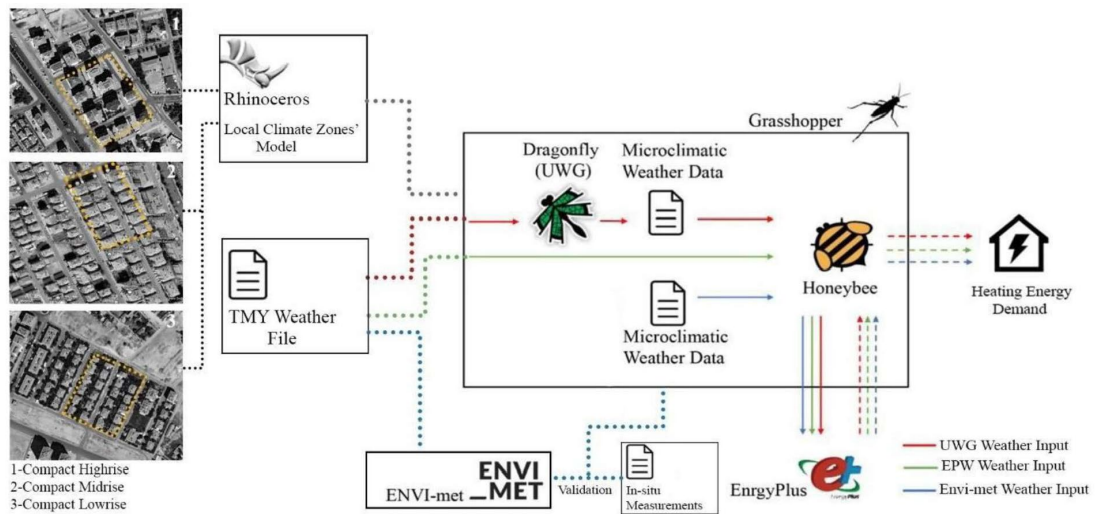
1

2

3

1-Compact Highrise
2-Compact Midrise
3-Compact Lowrise

Rhinoceros
Local Climate Zones' Model

Grasshopper

Dragonfly (UWG)

Microclimatic Weather Data

Honeybee

Heating Energy Demand

TMY Weather File

Microclimatic Weather Data

ENVI-met

ENVI MET

Validation

In-situ Measurements

EnrgyPlus

EnergyPlus

UWG Weather Input
EPW Weather Input
Envi-met Weather Input